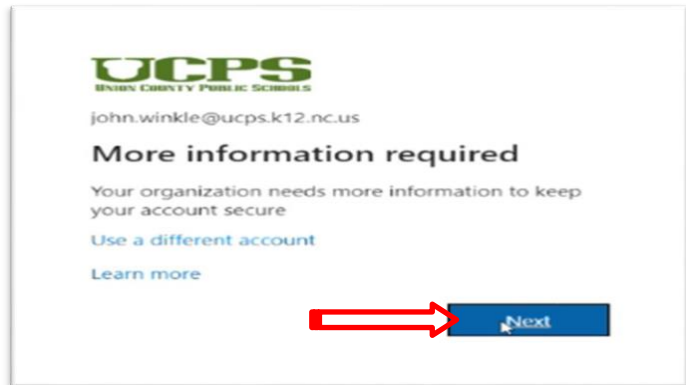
UCPS
UNION COUNTY PUBLIC SCHOOLS

john.winkle@ucps.k12.nc.us

More information required

Your organization needs more information to keep your account secure

Use a different account

Learn more

Next